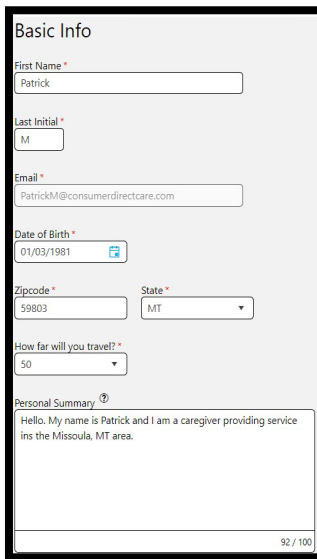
Basic Info

First Name *
Patrick

Last Initial *
M

Email *
PatrickM@consumerdirectcare.com

Date of Birth *
01/03/1981

Zipcode *
59803

State *
MT

How far will you travel? *
50

Personal Summary ⓘ
Hello. My name is Patrick and I am a caregiver providing service ins the Missoula, MT area.

92 / 100